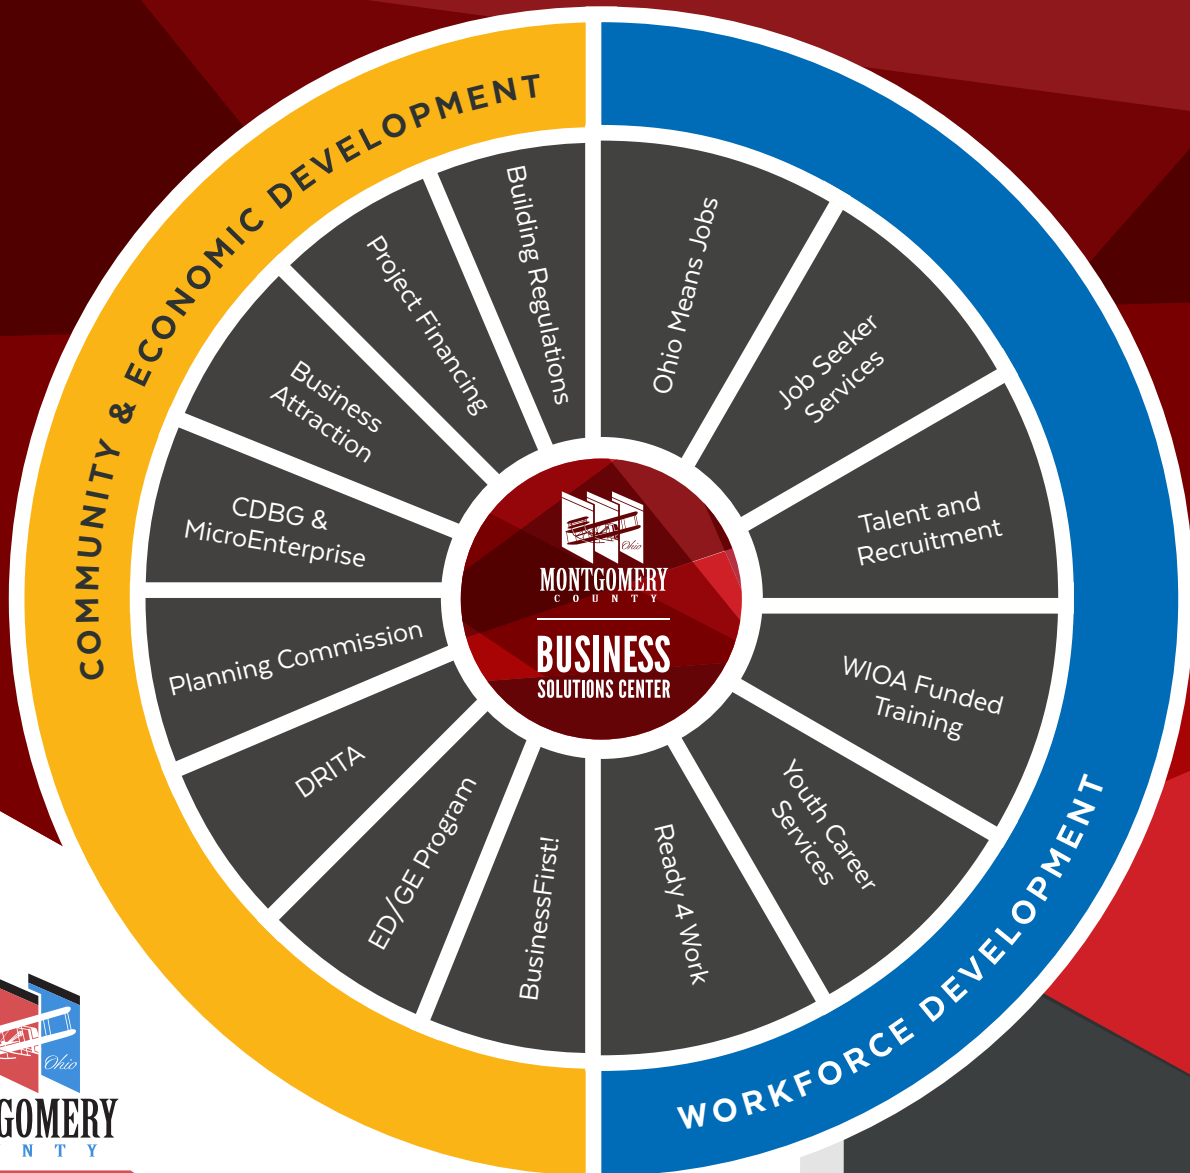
COMMUNITY & ECONOMIC DEVELOPMENT

Building Regulations

Project Financing

Business Attraction

CDBG & MicroEnterprise

Planning Commission

DRITA

ED/GE Program

BusinessFirst!

Ohio Means Jobs

Job Seeker Services

Talent and Recruitment

WIOA Funded Training

Youth Career Services

Ready 4 Work

WORKFORCE DEVELOPMENT

Ohio
MONTGOMERY
COUNTY
BUSINESS
SOLUTIONS CENTER

Ohio
GOMERY
N T Y